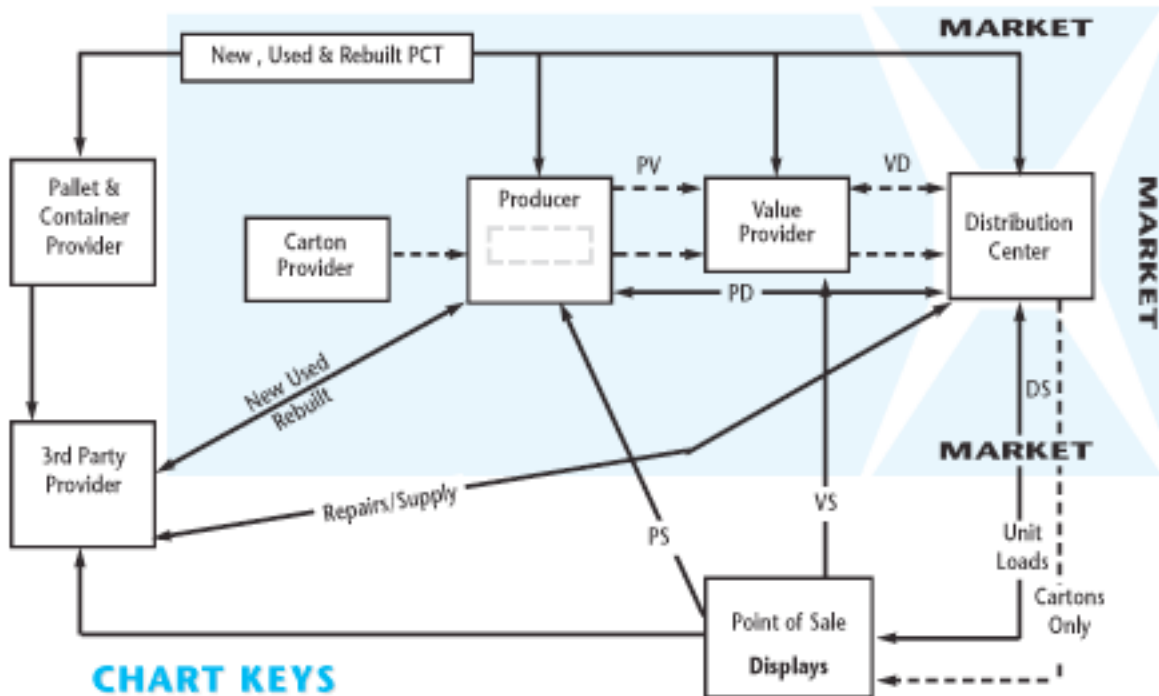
MARKET

New , Used & Rebuilt PCT

MARKET

Pallet & Container Provider

Carton Provider

Producer

PV

Value Provider

VD

Distribution Center

PD

New Used Rebuilt

3rd Party Provider

Repairs/Supply

DS

MARKET

PS

VS

Unit Loads

Cartons Only

Point of Sale Displays

CHART KEYS